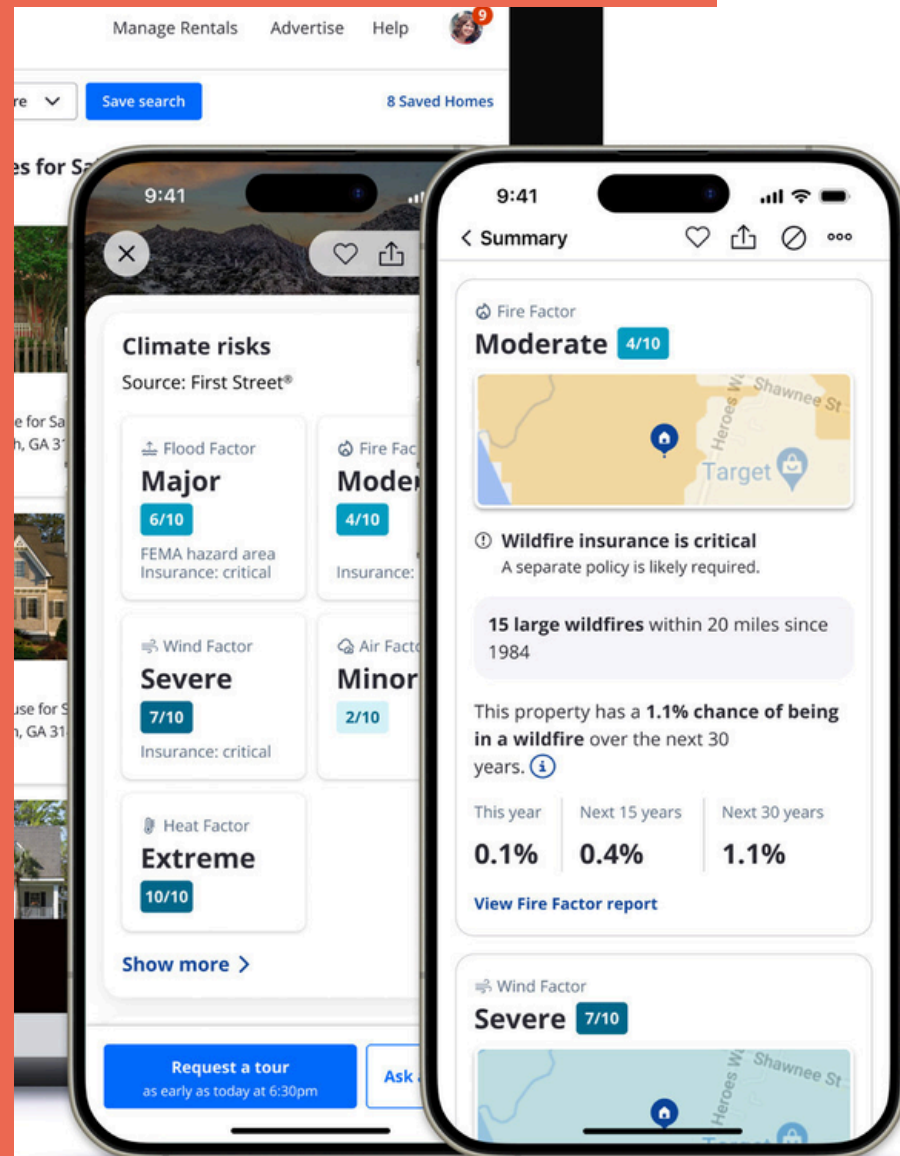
Manage Rentals Advertise Help 9

re Save search 8 Saved Homes

es for Sa

e for Sa
h, GA 3

use for S
h, GA 31

9:41

Climate risks
Source: First Street®

Flood Factor
Major
6/10
FEMA hazard area
Insurance: critical

Fire Fac
Mode
4/10
Insurance:

Wind Factor
Severe
7/10
Insurance: critical

Air Fact
Minor
2/10

Heat Factor
Extreme
10/10

Show more

Request a tour
as early as today at 6:30pm

Ask

9:41

Summary

Fire Factor
Moderate 4/10

Heroes W
Shawnee St
Target

Wildfire insurance is critical
A separate policy is likely required.

15 large wildfires within 20 miles since 1984

This property has a 1.1% chance of being in a wildfire over the next 30 years.

| This year | Next 15 years | Next 30 years |
|---|---|---|
| 0.1% | 0.4% | 1.1% |

View Fire Factor report

Wind Factor
Severe 7/10

Heroes W
Shawnee St